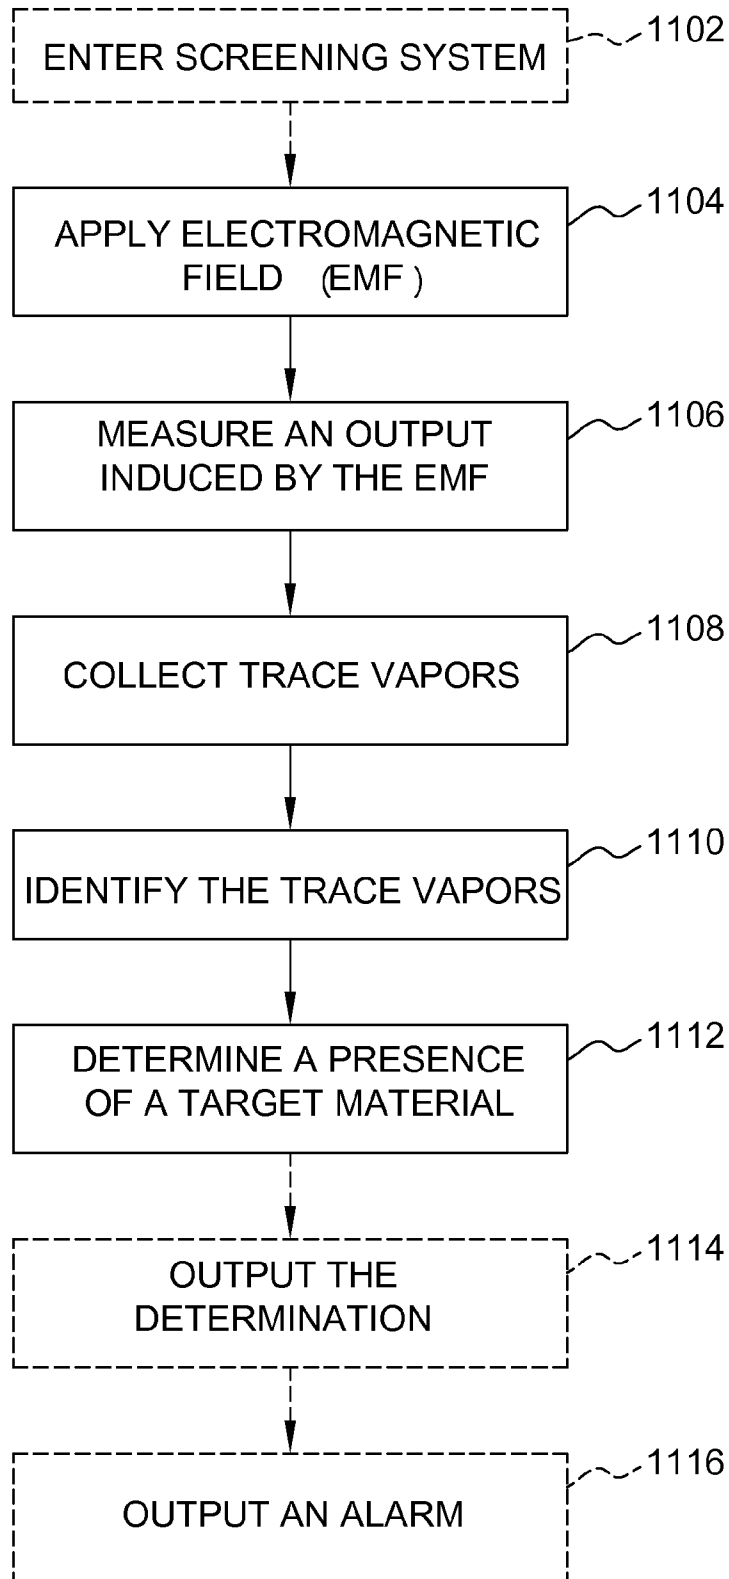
ENTER SCREENING SYSTEM

1102

APPLY ELECTROMAGNETIC FIELD (EMF)

1104

MEASURE AN OUTPUT INDUCED BY THE EMF

1106

COLLECT TRACE VAPORS

1108

IDENTIFY THE TRACE VAPORS

1110

DETERMINE A PRESENCE OF A TARGET MATERIAL

1112

OUTPUT THE DETERMINATION

1114

OUTPUT AN ALARM

1116